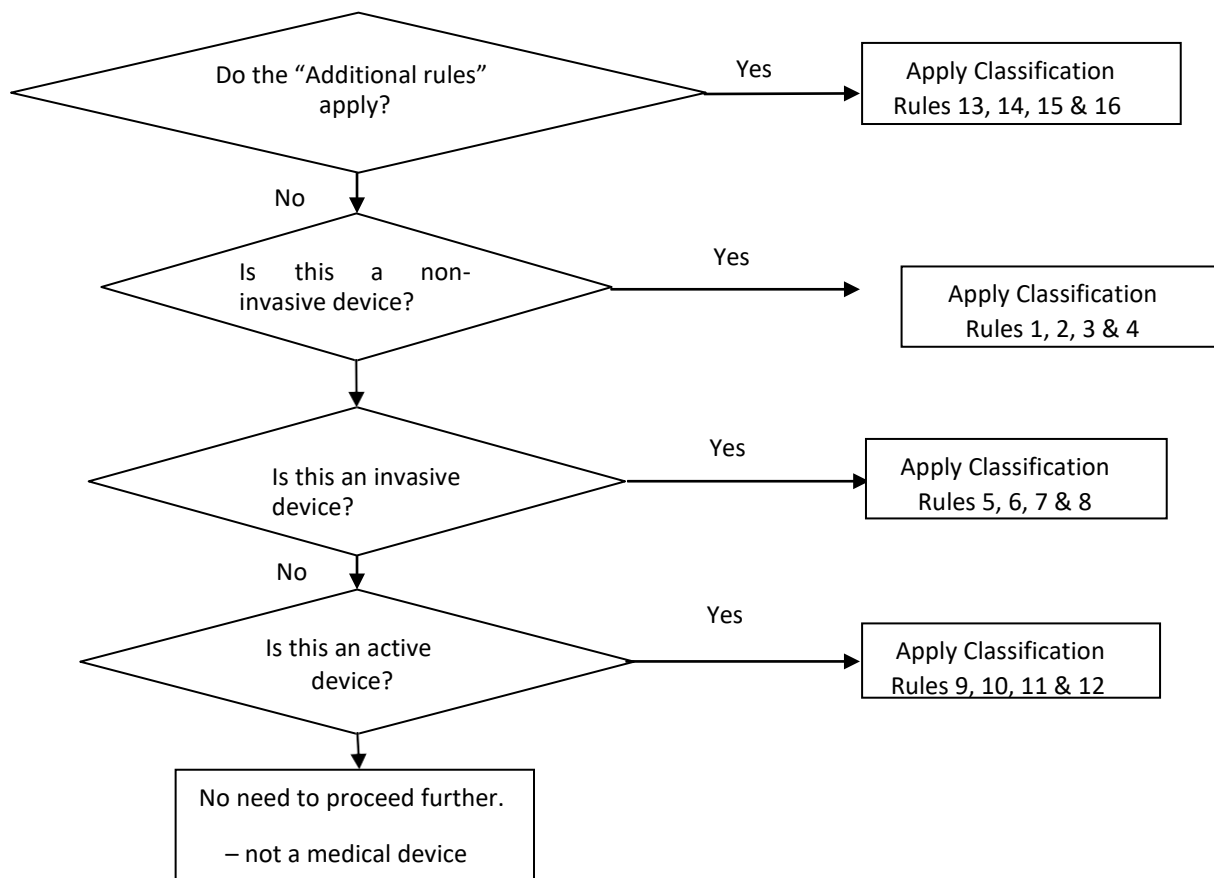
Do the “Additional rules” apply?

Yes

Apply Classification Rules 13, 14, 15 & 16

No

Is this a non-invasive device?

Yes

Apply Classification Rules 1, 2, 3 & 4

Is this an invasive device?

Yes

Apply Classification Rules 5, 6, 7 & 8

No

Is this an active device?

Yes

Apply Classification Rules 9, 10, 11 & 12

No need to proceed further.

– not a medical device